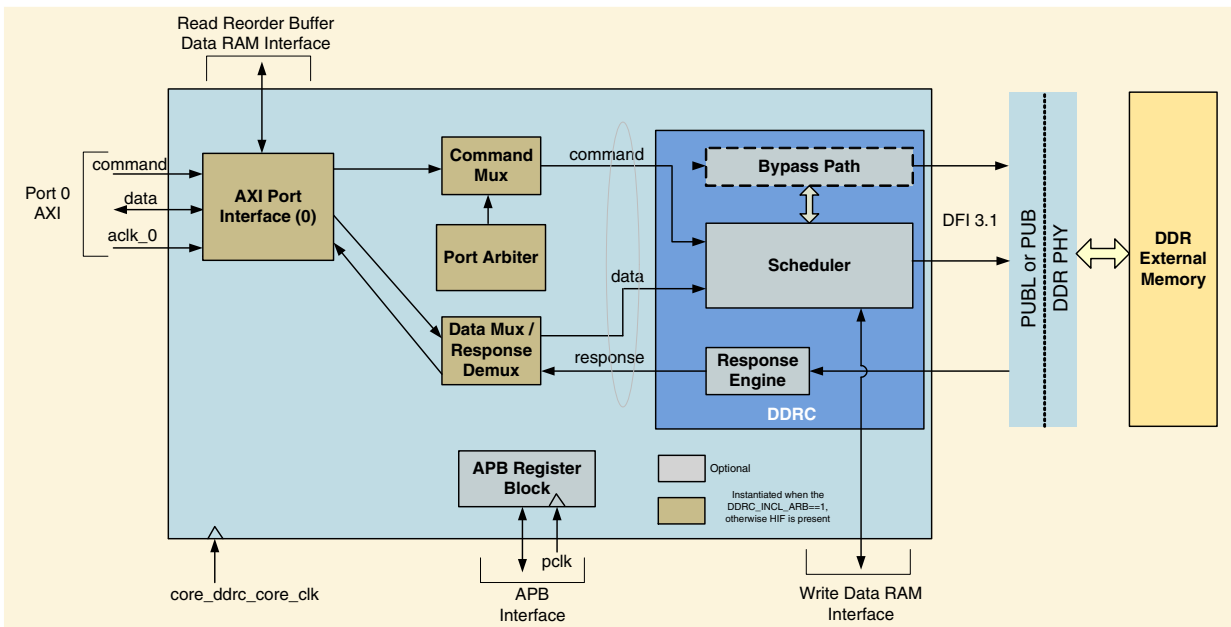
Read Reorder Buffer
Data RAM Interface

Port 0
AXI

command
data
aclk_0

AXI Port
Interface (0)

Command
Mux

Port Arbiter

Data Mux /
Response
Demux

command
data
response

Bypass Path

Scheduler

Response
Engine

DDRC

DFI 3.1

PUBL or PUB
DDR PHY

DDR
External
Memory

APB Register
Block

Optional

Instantiated when the DDRC_INCL_ARB==1, otherwise HIF is present

core_ddrc_core_clk

pclk

APB
Interface

Write Data RAM
Interface